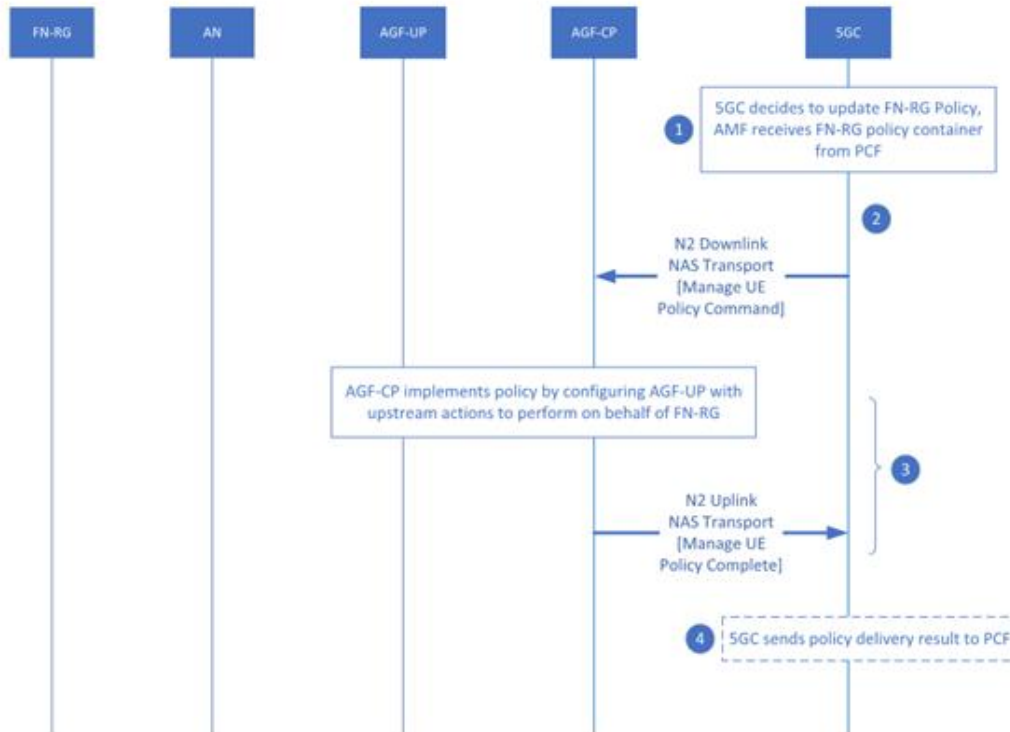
FN-RG

AN

AGF-UP

AGF-CP

5GC

1

5GC decides to update FN-RG Policy, AMF receives FN-RG policy container from PCF

2

N2 Downlink NAS Transport [Manage UE Policy Command]

AGF-CP implements policy by configuring AGF-UP with upstream actions to perform on behalf of FN-RG

3

N2 Uplink NAS Transport [Manage UE Policy Complete]

4

5GC sends policy delivery result to PCF